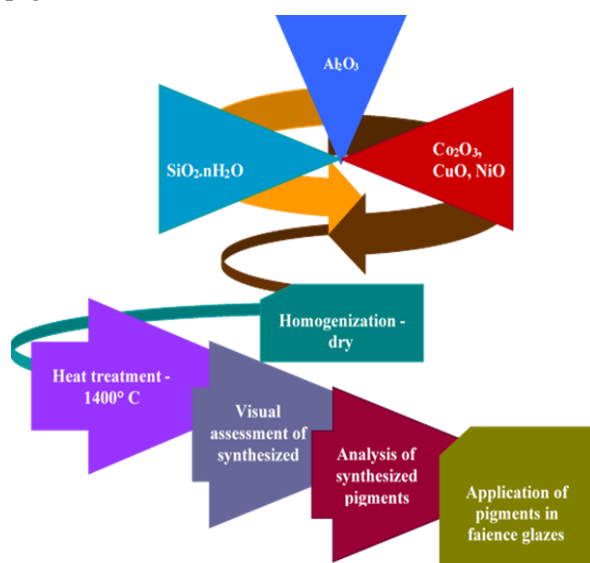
$Al_2O_3$

$SiO_2.nH_2O$

$Co_2O_3$, CuO, NiO

Homogenization - dry

Heat treatment - 1400° C

Visual assessment of synthesized

Analysis of synthesized pigments

Application of pigments in faience glazes